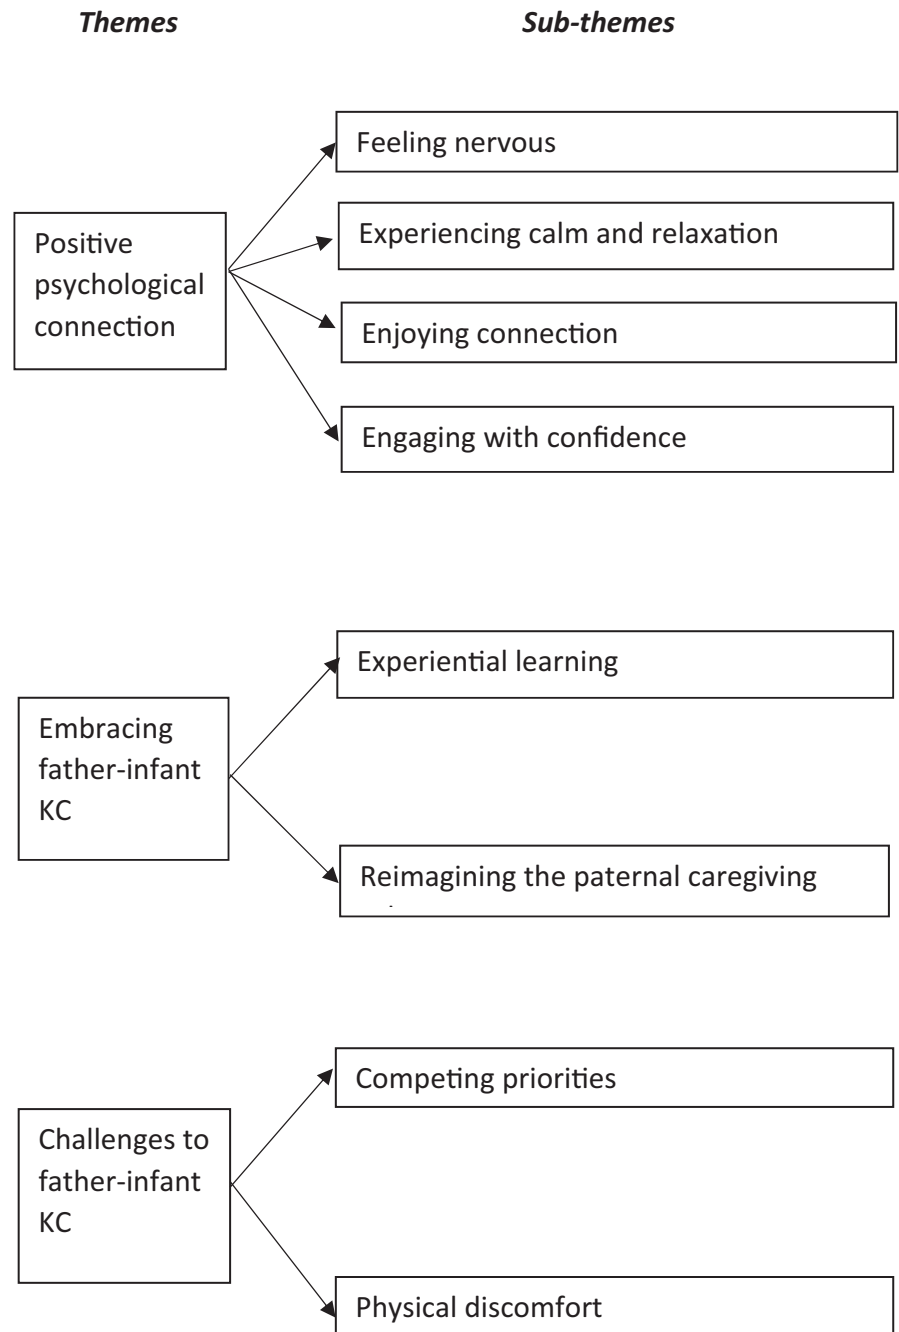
Themes

Sub-themes

Positive psychological connection

Feeling nervous

Experiencing calm and relaxation

Enjoying connection

Engaging with confidence

Embracing father-infant KC

Experiential learning

Reimagining the paternal caregiving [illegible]

Challenges to father-infant KC

Competing priorities

Physical discomfort